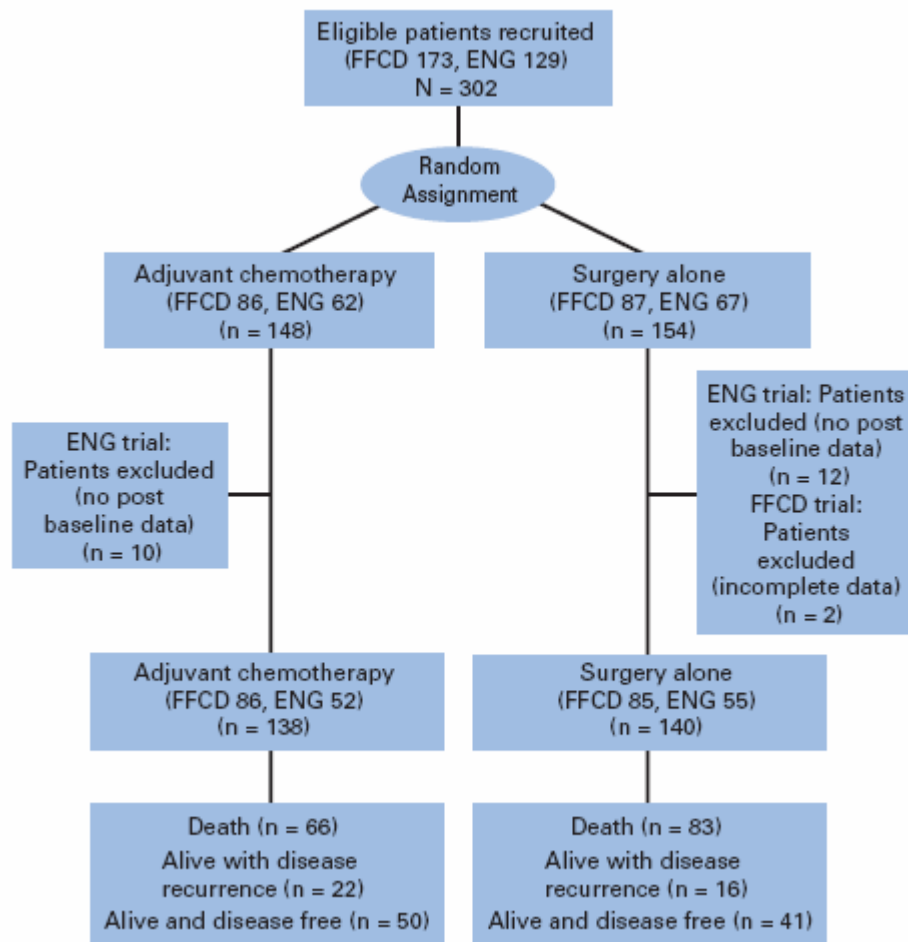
Eligible patients recruited
(FFCD 173, ENG 129)
N = 302

Random Assignment

Adjuvant chemotherapy
(FFCD 86, ENG 62)
(n = 148)

Surgery alone
(FFCD 87, ENG 67)
(n = 154)

ENG trial:
Patients excluded
(no post baseline data)
(n = 10)

ENG trial: Patients excluded (no post baseline data)
(n = 12)
FFCD trial:
Patients excluded
(incomplete data)
(n = 2)

Adjuvant chemotherapy
(FFCD 86, ENG 52)
(n = 138)

Surgery alone
(FFCD 85, ENG 55)
(n = 140)

Death (n = 66)
Alive with disease recurrence (n = 22)
Alive and disease free (n = 50)

Death (n = 83)
Alive with disease recurrence (n = 16)
Alive and disease free (n = 41)